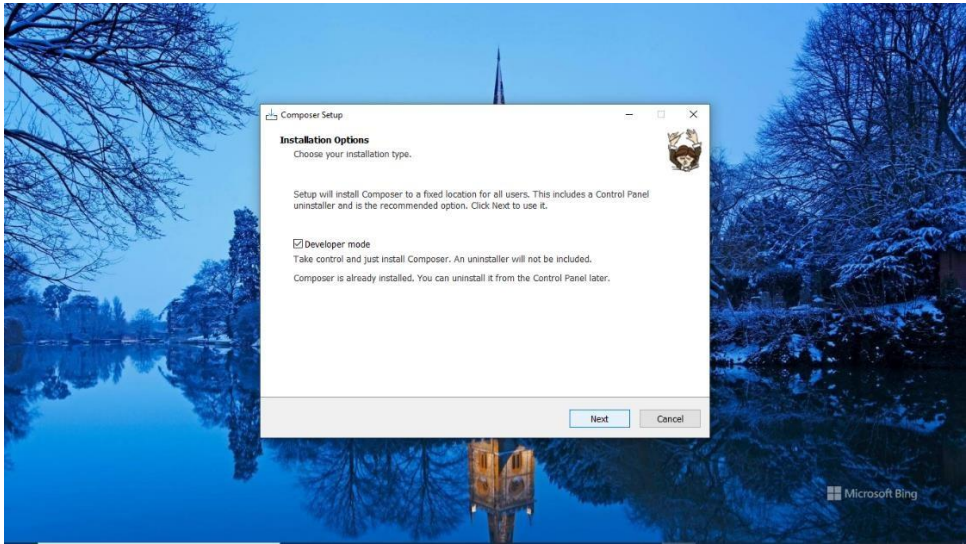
Composer Setup

Installation Options
Choose your installation type.

Setup will install Composer to a fixed location for all users. This includes a Control Panel uninstaller and is the recommended option. Click Next to use it.

☑ Developer mode
Take control and just install Composer. An uninstaller will not be included.

Composer is already installed. You can uninstall it from the Control Panel later.

Next
Cancel

Microsoft Bing